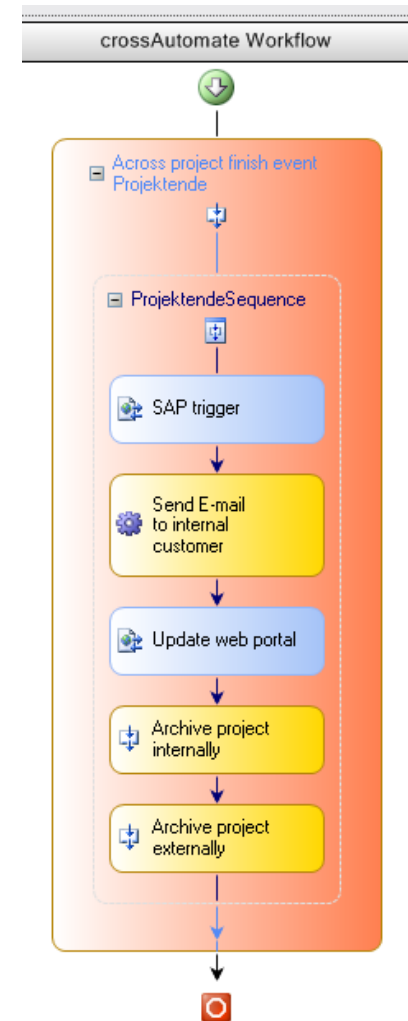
crossAutomate Workflow

Across project finish event Projektende

ProjektendeSequence

SAP trigger

Send E-mail to internal customer

Update web portal

Archive project internally

Archive project externally